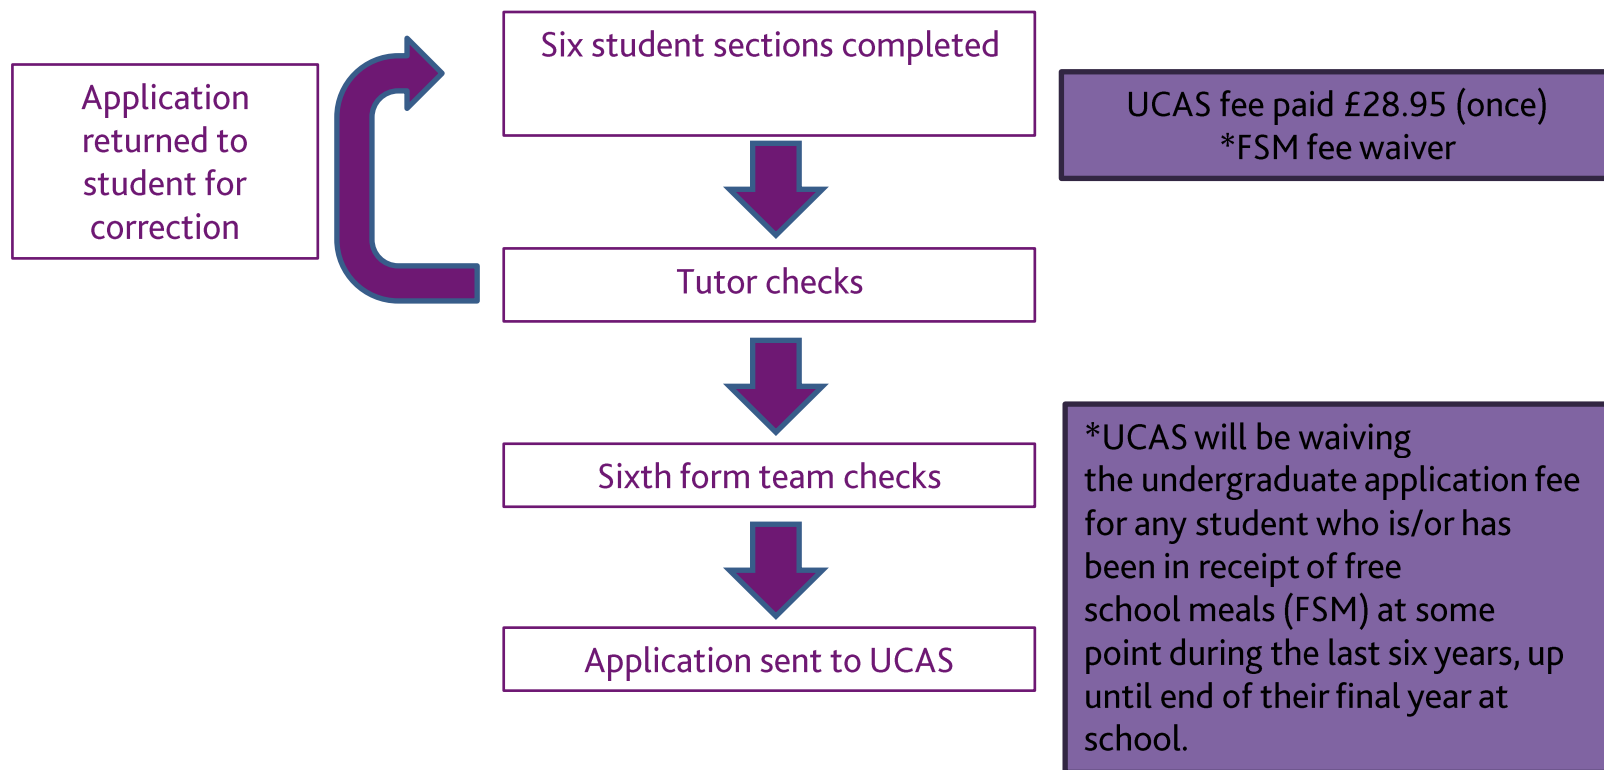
Application returned to student for correction

Six student sections completed

UCAS fee paid £28.95 (once)
*FSM fee waiver

Tutor checks

Sixth form team checks

Application sent to UCAS

*UCAS will be waiving the undergraduate application fee for any student who is/or has been in receipt of free school meals (FSM) at some point during the last six years, up until end of their final year at school.